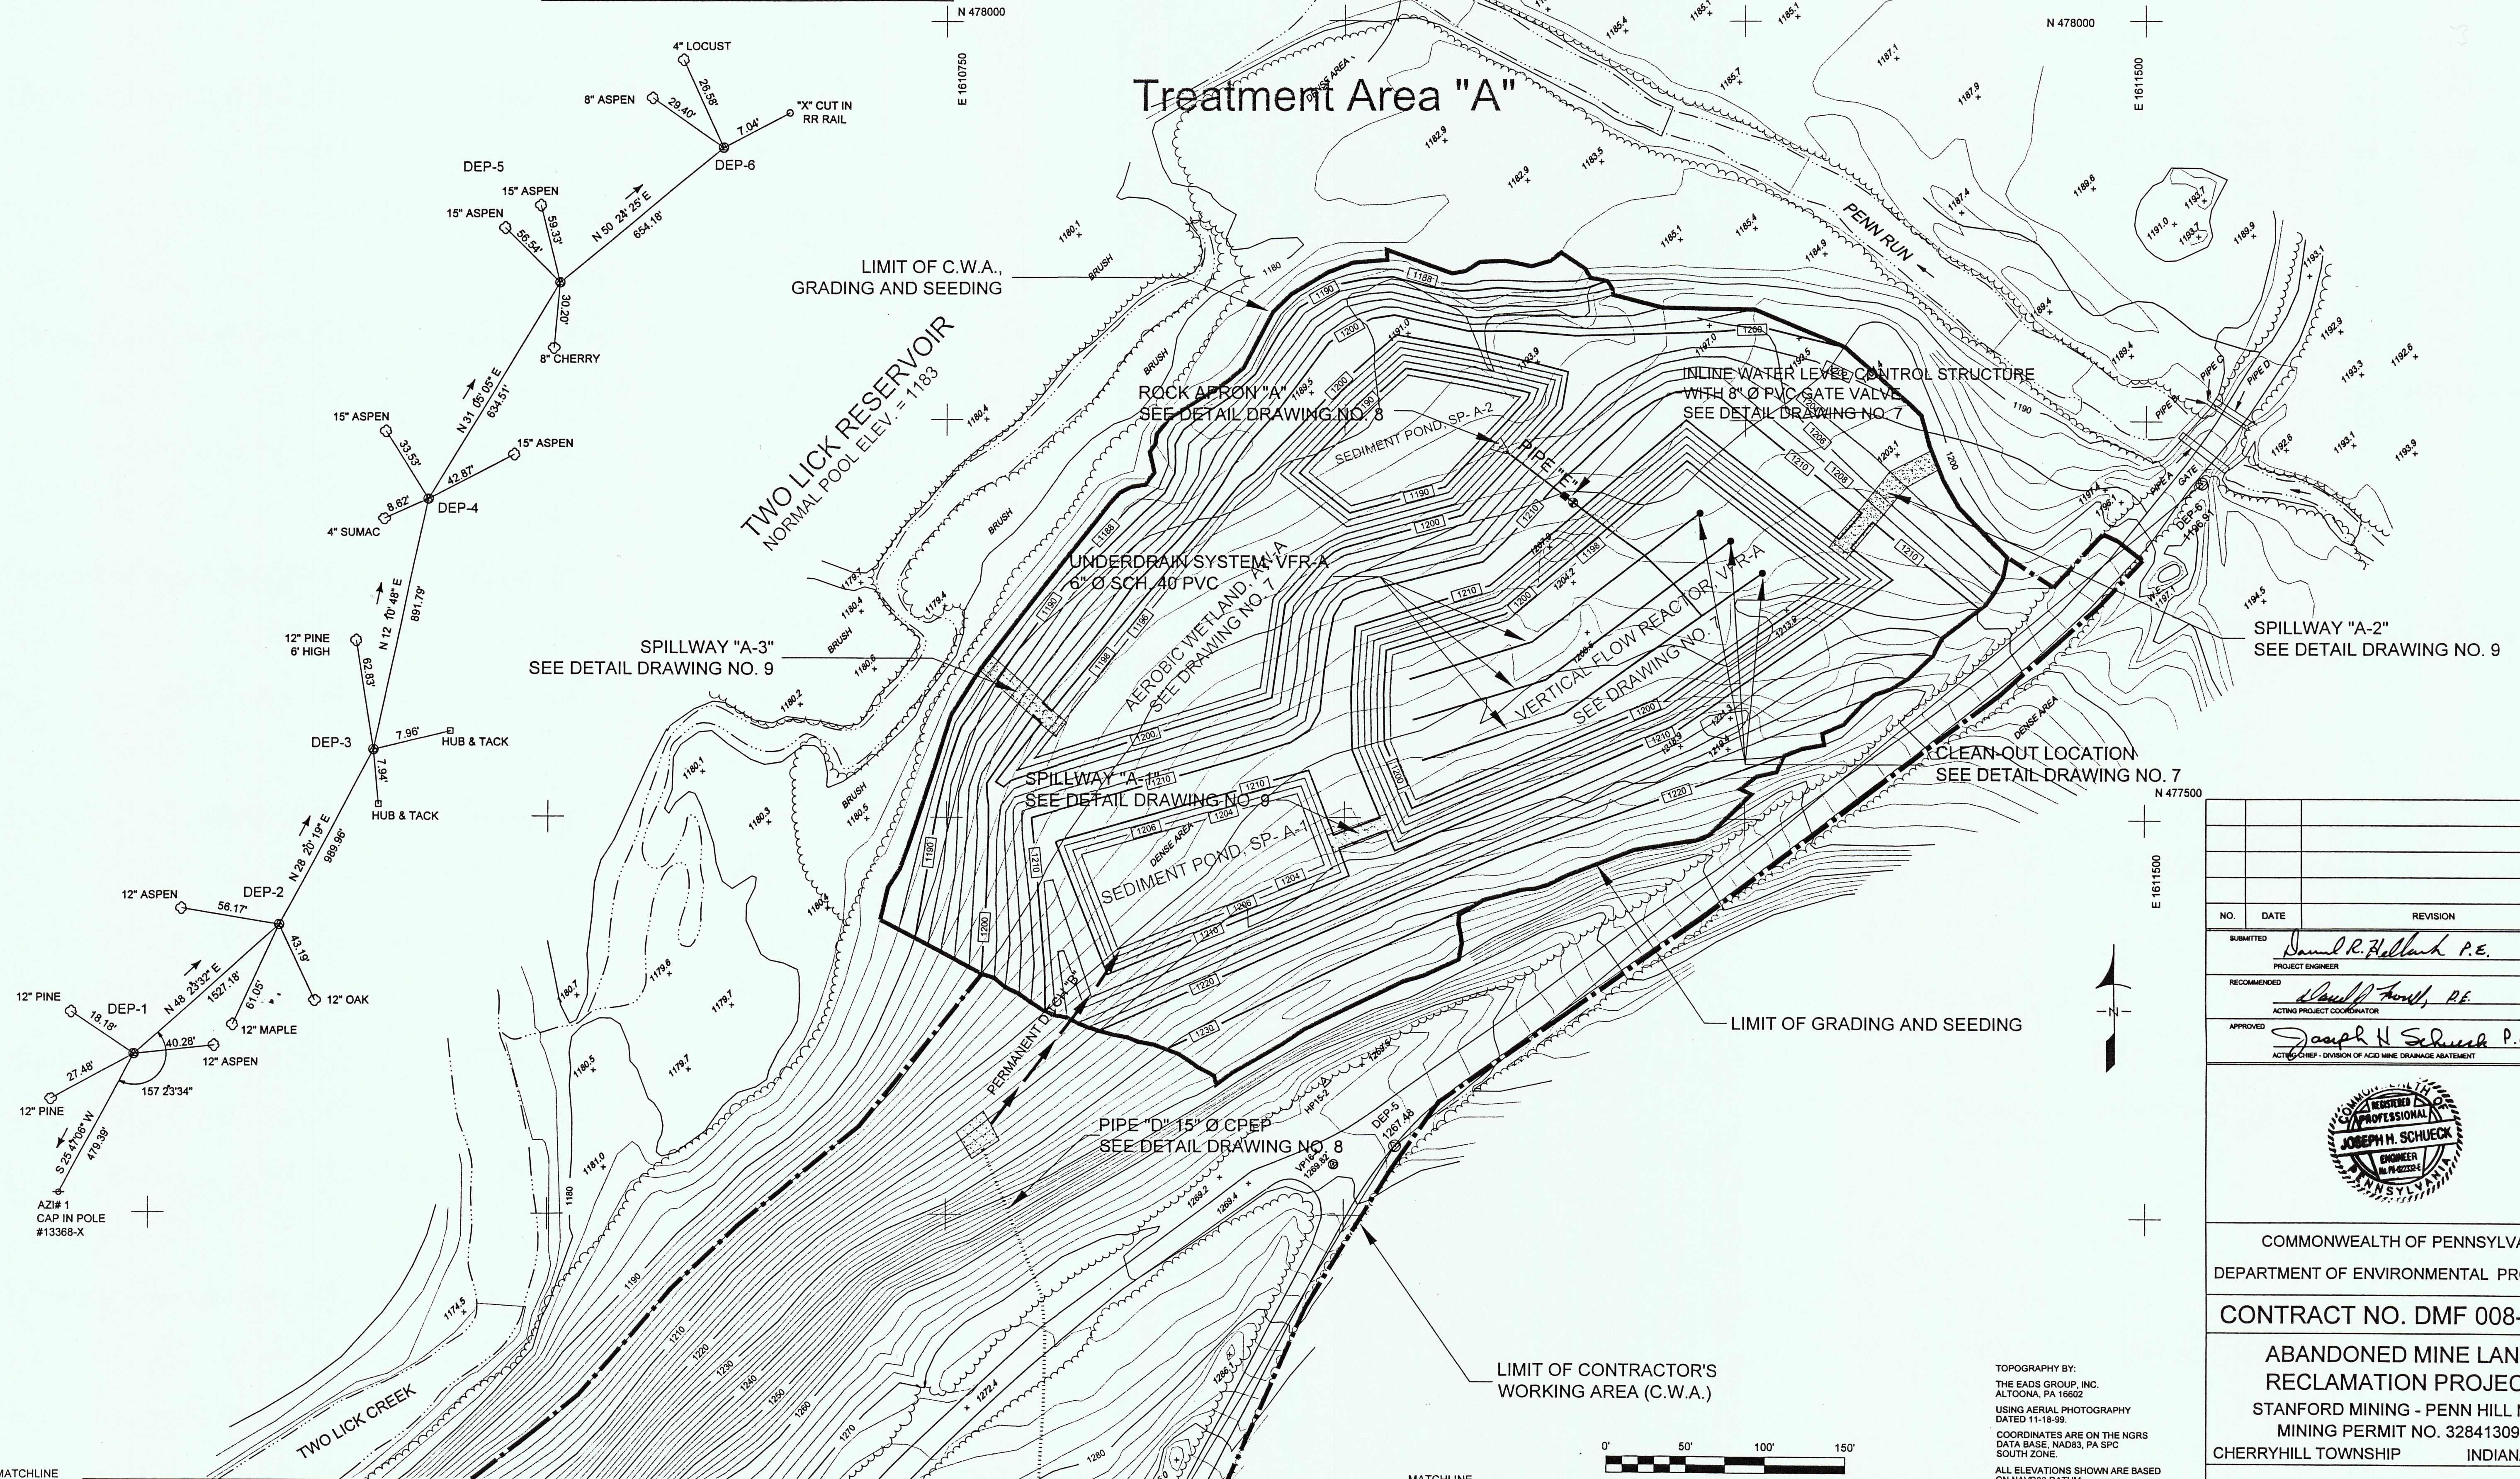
Treatment Area "A"

N 478000
E 1610750
N 478000
E 1611500

4" LOCUST
8" ASPEN
29.40'
28.58'
7.04'
"X" CUT IN RR RAIL
DEP-6
DEP-5
15" ASPEN
15" ASPEN
59.33'
56.54'
N 50 24'25 E
654.18'
30.20'
8" CHERRY
15" ASPEN
15" ASPEN
33.53'
42.87'
N 31 05'05 E
634.51'
8.62'
DEP-4
4" SUMAC
N 12 10'48 E
891.79'
12" PINE
6' HIGH
62.83'
DEP-3
7.96'
HUB & TACK
7.94'
HUB & TACK
N 28 20'19 E
989.96'
12" ASPEN
56.17'
DEP-2
43.19'
61.05'
12" OAK
12" MAPLE
N 48 23'32 E
1527.18'
12" PINE
DEP-1
18.18'
40.28'
12" ASPEN
27.48'
157 23'34"
12" PINE
S 25 41'06" W
479.39'
AZI# 1
CAP IN POLE
#13368-X

LIMIT OF C.W.A., GRADING AND SEEDING
TWO LICK RESERVOIR
NORMAL POOL ELEV. = 1183
BRUSH
PENN RUN
ROCK APRON "A"
SEE DETAIL DRAWING NO. 8
SEDIMENT POND SP-A-2
PIPE "E"
INLINE WATER LEVEL CONTROL STRUCTURE WITH 8" Ø PVC GATE VALVE
SEE DETAIL DRAWING NO. 7
UNDERDRAIN SYSTEM, VFR-A
6" Ø SCH. 40 PVC
AEROBIC WETLAND AW-A
SEE DRAWING NO. 7
VERTICAL FLOW REACTOR, VFR-A
SEE DRAWING NO. 7
SPILLWAY "A-3"
SEE DETAIL DRAWING NO. 9
SPILLWAY "A-2"
SEE DETAIL DRAWING NO. 9
SPILLWAY "A-1"
SEE DETAIL DRAWING NO. 9
SEDIMENT POND SP-A-1
DENSE AREA
CLEAN-OUT LOCATION
SEE DETAIL DRAWING NO. 7
N 477500
E 1611500
PERMANENT DITCH "D"
LIMIT OF GRADING AND SEEDING
PIPE "D" 15" Ø CPEP
SEE DETAIL DRAWING NO. 8
DEP-5
1267.48
LIMIT OF CONTRACTOR'S WORKING AREA (C.W.A.)
TWO LICK CREEK
MATCHLINE
MATCHLINE
PIPE C
PIPE D
PIPE E
GATE
DEP-6
1180
1190
1200
1210
1220
1230
1240
1250
1260
1270
1280

| NO. | DATE | REVISION |
|---|---|---|
| | | |

SUBMITTED Daniel R. Hollack P.E.
PROJECT ENGINEER
RECOMMENDED Daniel J. Ford, P.E.
ACTING PROJECT COORDINATOR
APPROVED Joseph H. Schueck P.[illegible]
ACTING CHIEF - DIVISION OF ACID MINE DRAINAGE ABATEMENT

COMMONWEALTH OF PENNSYLVANIA
REGISTERED PROFESSIONAL
JOSEPH H. SCHUECK
ENGINEER

N

TOPOGRAPHY BY:
THE EADS GROUP, INC.
ALTOONA, PA 16602
USING AERIAL PHOTOGRAPHY DATED 11-18-99.
COORDINATES ARE ON THE NGRS DATA BASE, NAD83, PA SPC SOUTH ZONE.
ALL ELEVATIONS SHOWN ARE BASED

0' 50' 100' 150'

COMMONWEALTH OF PENNSYLVA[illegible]
DEPARTMENT OF ENVIRONMENTAL PR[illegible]
CONTRACT NO. DMF 008-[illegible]
ABANDONED MINE LAN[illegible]
RECLAMATION PROJEC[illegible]
STANFORD MINING - PENN HILL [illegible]
MINING PERMIT NO. 32841309
CHERRYHILL TOWNSHIP INDIAN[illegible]